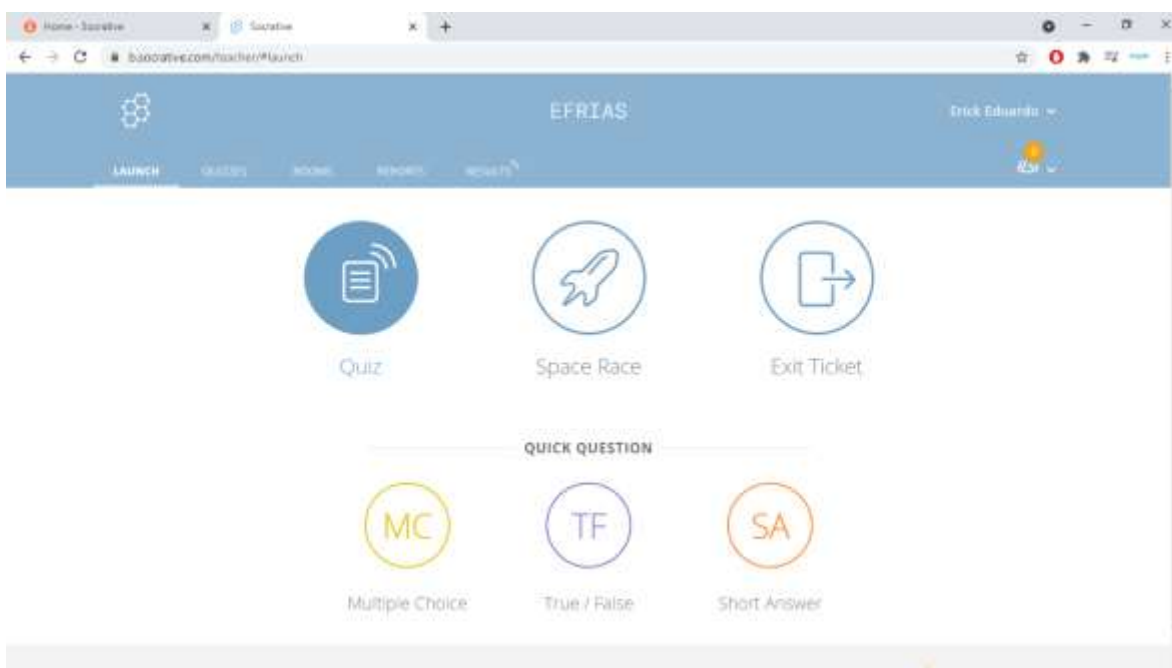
Home - Socrative
Socrative
b.socrative.com/teacher/#launch

EFRIAS
Erick Eduardo

LAUNCH QUIZZES ROOMS REPORTS RESULTS

Quiz
Space Race
Exit Ticket

QUICK QUESTION

MC
Multiple Choice
TF
True / False
SA
Short Answer